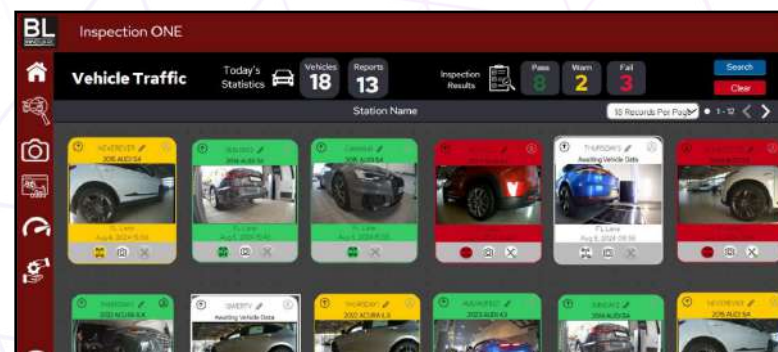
BL

Inspection ONE

Vehicle Traffic

Today's Statistics

Vehicles 18

Reports 13

Inspection Results

Pass 8

Warn 2

Fail 3

Search

Clear

Station Name

10 Records Per Page

1 - 12

NEVEREVER
2015 AUDI S4
FL Lane
Aug 8, 2024 15:50

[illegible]
2016 AUDI S4
FL Lane
Aug 8, 2024 15:40

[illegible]
2016 AUDI S4
FL Lane
Aug 8, 2024 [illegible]

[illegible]

THURSDAY3
Awaiting Vehicle Data
FL Lane
Aug 8, 2024 09:30

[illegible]

THURSDAY
2022 ACURA ILX

QWERTY
Awaiting Vehicle Data

THURSDAY2
2022 ACURA ILX

AUDIQFECT
2023 AUDI A3

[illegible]
2016 AUDI S4

NEVEREVER
2015 AUDI S4